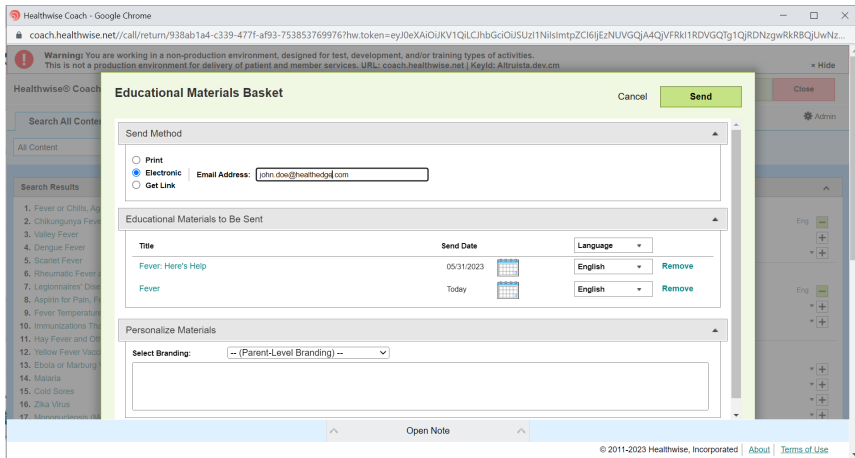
Healthwise Coach - Google Chrome

coach.healthwise.net//call/return/938ab1a4-c339-477f-af93-753853769976?hw.token=eyJ0eXAiOiJKV1QiLCJhbGciOiJSUzI1NiIsImtpZCI6IjEzNUVGQjA4QjVFRkI1RDVGQTg1QjRDNzgwRkRBQjUwNz...

Warning: You are working in a non-production environment, designed for test, development, and/or training types of activities. This is not a production environment for delivery of patient and member services. URL: coach.healthwise.net | KeyId: Altruista.dev.cm

× Hide

Healthwise® Coach

Close

Search All Content

Admin

All Content

Search Results

1. Fever or Chills, Ag
2. Chikungunya Fever
3. Valley Fever
4. Dengue Fever
5. Scarlet Fever
6. Rheumatic Fever a
7. Legionnaires' Dise
8. Aspirin for Pain, F
9. Fever Temperatur
10. Immunizations Th
11. Hay Fever and Ot
12. Yellow Fever Vacc
13. Ebola or Marburg V
14. Malaria
15. Cold Sores
16. Zika Virus
17. Mononucleosis (M

Eng
Eng

Educational Materials Basket

Cancel

Send

Send Method

Print
Electronic
Get Link

Email Address: john.doe@healthedge.com

Educational Materials to Be Sent

| Title | Send Date | | Language | |
|---|---|---|---|---|
| Fever: Here's Help | 05/31/2023 | | English | Remove |
| Fever | Today | | English | Remove |

Personalize Materials

Select Branding: -- (Parent-Level Branding) --

Open Note

© 2011-2023 Healthwise, Incorporated | About | Terms of Use